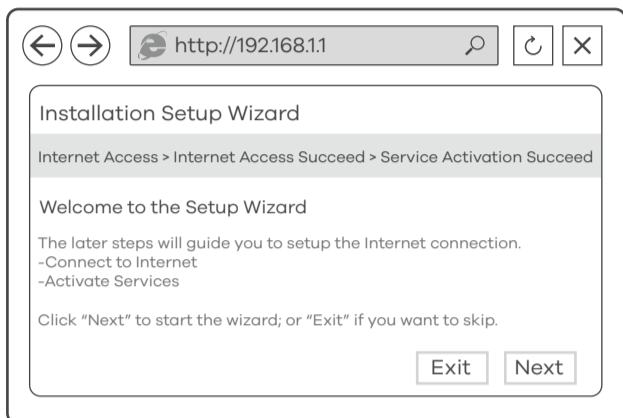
http://192.168.1.1

Installation Setup Wizard

Internet Access > Internet Access Succeed > Service Activation Succeed

Welcome to the Setup Wizard

The later steps will guide you to setup the Internet connection.
-Connect to Internet
-Activate Services

Click "Next" to start the wizard; or "Exit" if you want to skip.

Exit Next